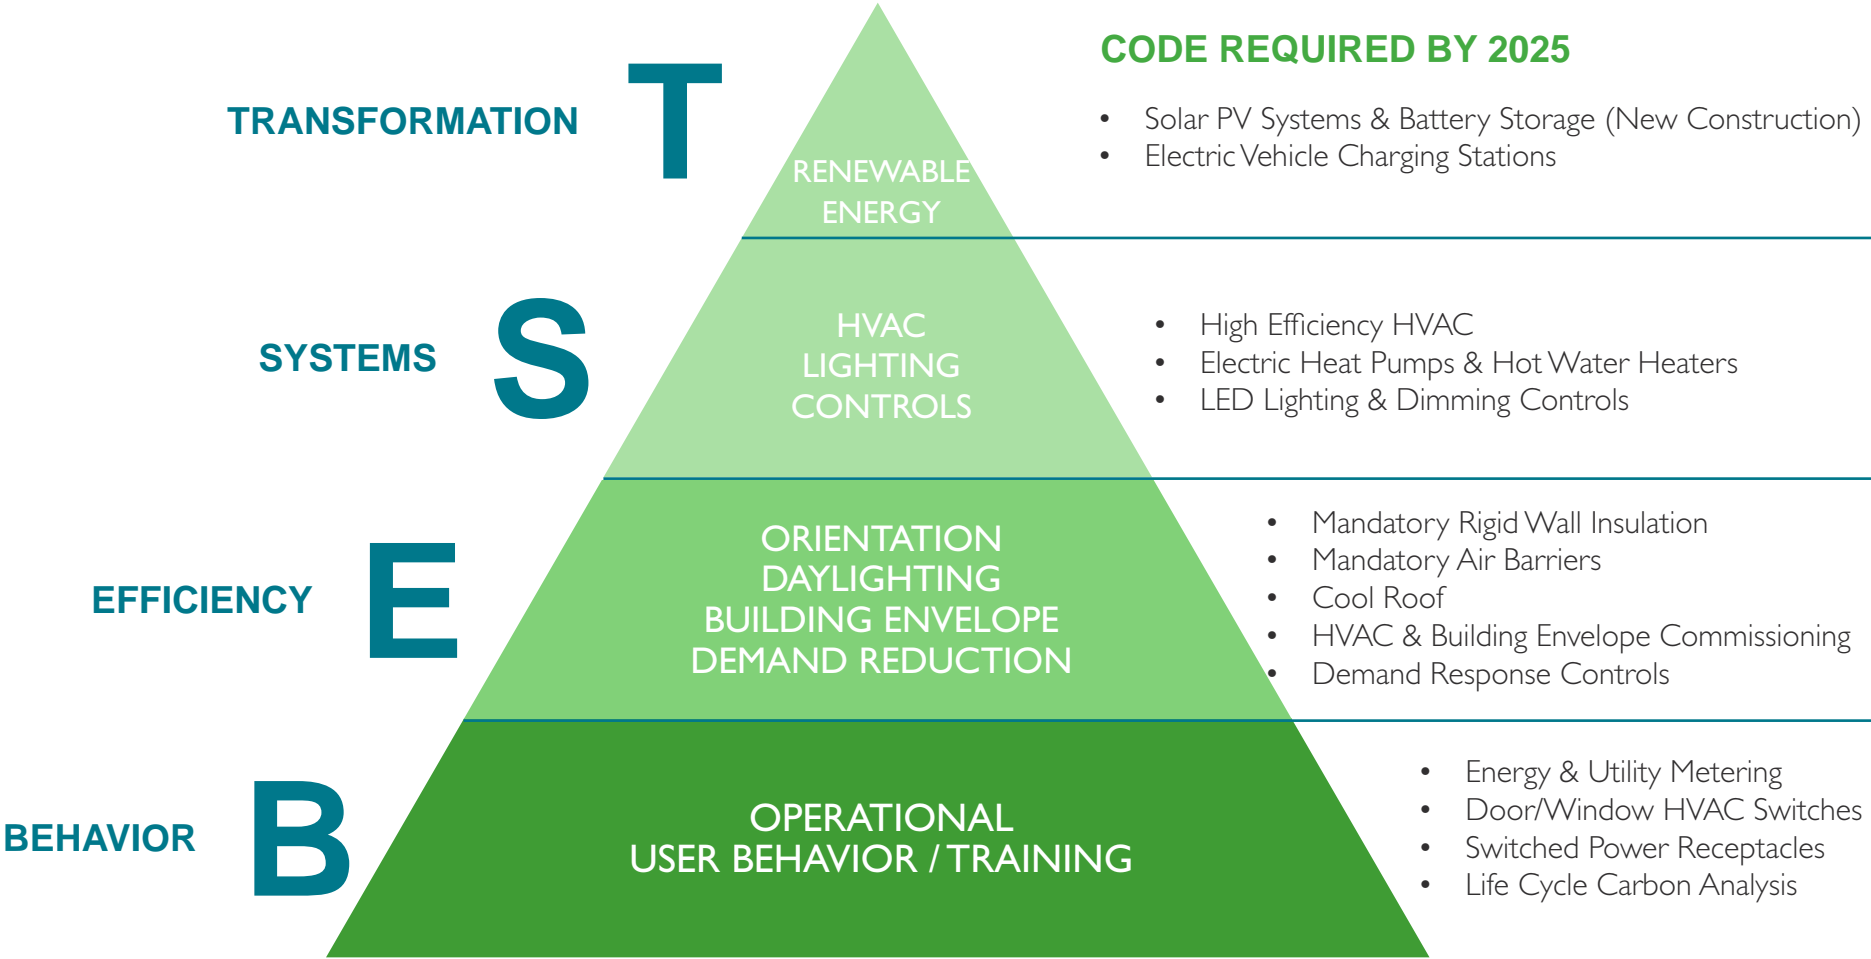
CODE REQUIRED BY 2025

TRANSFORMATION T

RENEWABLE ENERGY

- Solar PV Systems & Battery Storage (New Construction)
- Electric Vehicle Charging Stations

SYSTEMS S

HVAC
LIGHTING
CONTROLS

- High Efficiency HVAC
- Electric Heat Pumps & Hot Water Heaters
- LED Lighting & Dimming Controls

EFFICIENCY E

ORIENTATION
DAYLIGHTING
BUILDING ENVELOPE
DEMAND REDUCTION

- Mandatory Rigid Wall Insulation
- Mandatory Air Barriers
- Cool Roof
- HVAC & Building Envelope Commissioning
- Demand Response Controls

BEHAVIOR B

OPERATIONAL
USER BEHAVIOR / TRAINING

- Energy & Utility Metering
- Door/Window HVAC Switches
- Switched Power Receptacles
- Life Cycle Carbon Analysis